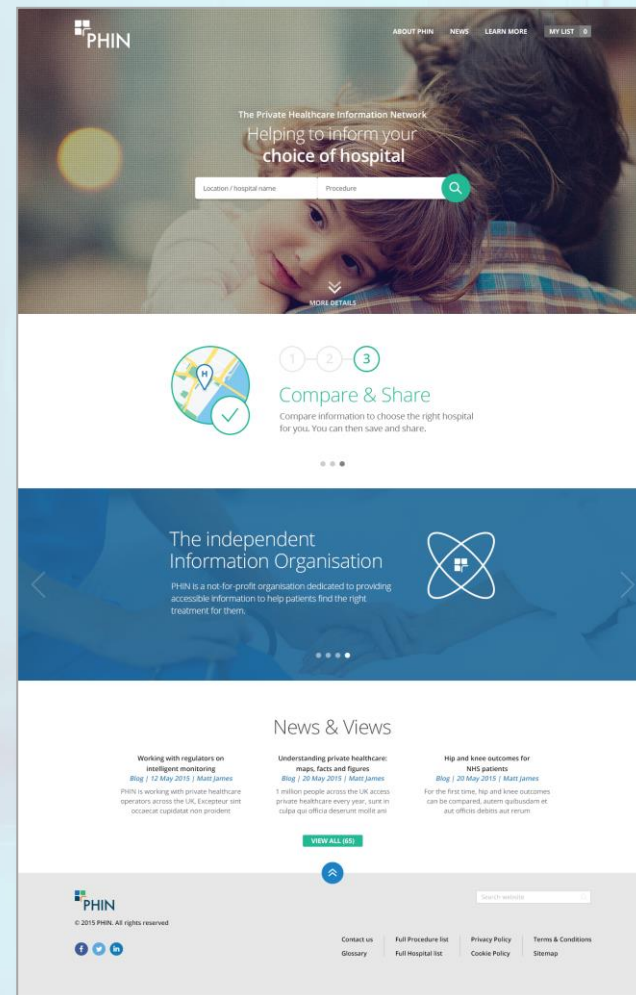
PHIN

ABOUT PHIN NEWS LEARN MORE MY LIST 0

The Private Healthcare Information Network
Helping to inform your
choice of hospital

Location / hospital name
Procedure

MORE DETAILS

1 2 3

Compare & Share
Compare information to choose the right hospital for you. You can then save and share.

The independent Information Organisation
PHIN is a not-for-profit organisation dedicated to providing accessible information to help patients find the right treatment for them.

News & Views

Working with regulators on intelligent monitoring
Blog | 12 May 2015 | Matt James
PHIN is working with private healthcare operators across the UK. Excepteur sint occaecat cupidatat non proident

Understanding private healthcare: maps, facts and figures
Blog | 20 May 2015 | Matt James
1 million people across the UK access private healthcare every year, sunt in culpa qui officia deserunt molle ani

Hip and knee outcomes for NHS patients
Blog | 20 May 2015 | Matt James
For the first time, hip and knee outcomes can be compared, autem quibusdam et aut officiis debitis aut rerum

VIEW ALL (65)

PHIN
© 2015 PHIN. All rights reserved

Search website

Contact us
Glossary
Full Procedure list
Full Hospital list
Privacy Policy
Cookie Policy
Terms & Conditions
Sitemap